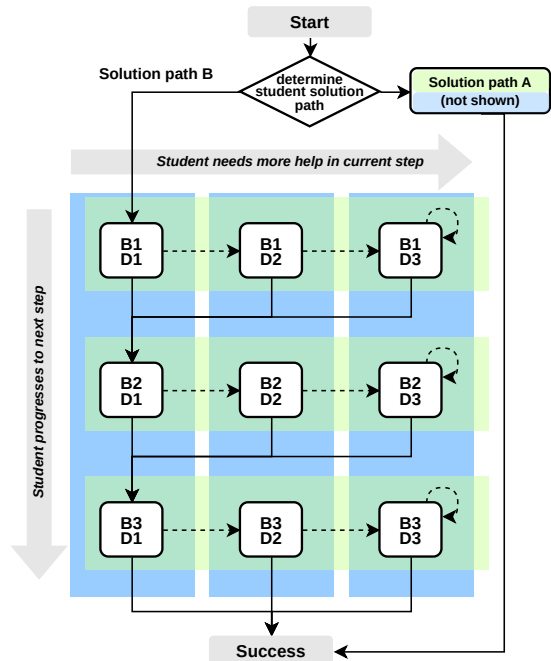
Start

Solution path B

determine student solution path

Solution path A
(not shown)

Student needs more help in current step

Student progresses to next step

B1
D1

B1
D2

B1
D3

B2
D1

B2
D2

B2
D3

B3
D1

B3
D2

B3
D3

Success